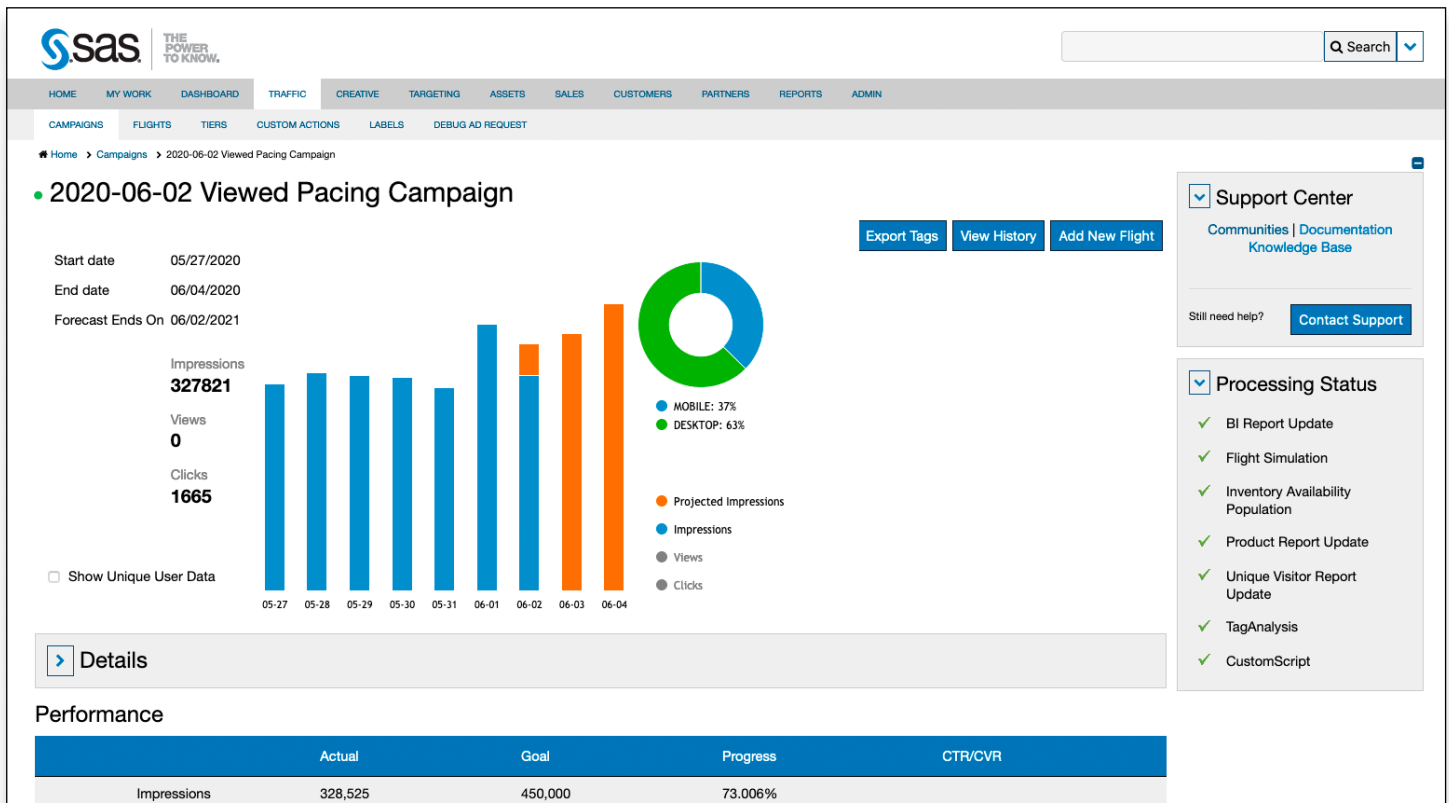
sas THE POWER TO KNOW.

Search

HOME MY WORK DASHBOARD TRAFFIC CREATIVE TARGETING ASSETS SALES CUSTOMERS PARTNERS REPORTS ADMIN

CAMPAIGNS FLIGHTS TIERS CUSTOM ACTIONS LABELS DEBUG AD REQUEST

Home > Campaigns > 2020-06-02 Viewed Pacing Campaign

2020-06-02 Viewed Pacing Campaign

Export Tags View History Add New Flight

Start date 05/27/2020
End date 06/04/2020
Forecast Ends On 06/02/2021

Impressions
327821
Views
0
Clicks
1665

Show Unique User Data

05-27 05-28 05-29 05-30 05-31 06-01 06-02 06-03 06-04

MOBILE: 37%
DESKTOP: 63%

Projected Impressions
Impressions
Views
Clicks

Support Center

Communities | Documentation
Knowledge Base

Still need help? Contact Support

Processing Status

BI Report Update
Flight Simulation
Inventory Availability Population
Product Report Update
Unique Visitor Report Update
TagAnalysis
CustomScript

Details

Performance

| | Actual | Goal | Progress | CTR/CVR |
|---|---|---|---|---|
| Impressions | 328,525 | 450,000 | 73.006% | |